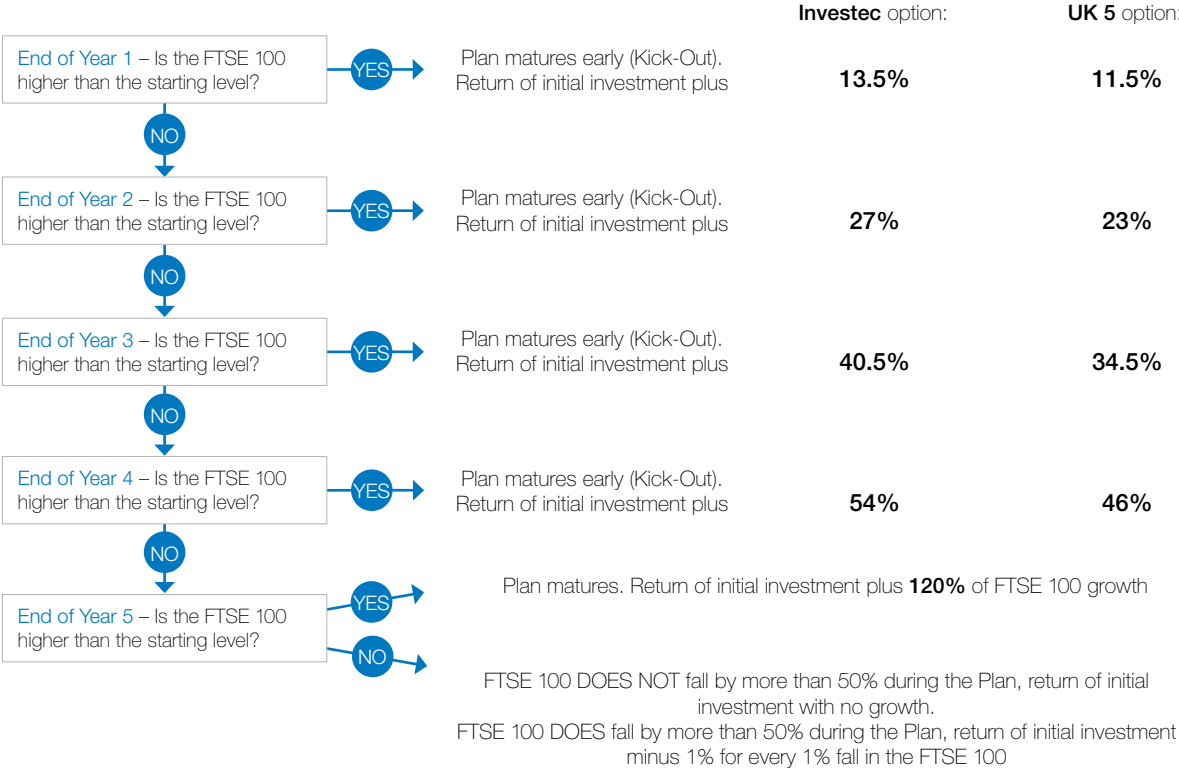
**Investec** option:

**UK 5** option:

End of Year 1 – Is the FTSE 100 higher than the starting level?

YES

Plan matures early (Kick-Out). Return of initial investment plus

**13.5%**

**11.5%**

NO

End of Year 2 – Is the FTSE 100 higher than the starting level?

YES

Plan matures early (Kick-Out). Return of initial investment plus

**27%**

**23%**

NO

End of Year 3 – Is the FTSE 100 higher than the starting level?

YES

Plan matures early (Kick-Out). Return of initial investment plus

**40.5%**

**34.5%**

NO

End of Year 4 – Is the FTSE 100 higher than the starting level?

YES

Plan matures early (Kick-Out). Return of initial investment plus

**54%**

**46%**

NO

End of Year 5 – Is the FTSE 100 higher than the starting level?

YES

Plan matures. Return of initial investment plus **120%** of FTSE 100 growth

NO

FTSE 100 DOES NOT fall by more than 50% during the Plan, return of initial investment with no growth.
FTSE 100 DOES fall by more than 50% during the Plan, return of initial investment minus 1% for every 1% fall in the FTSE 100